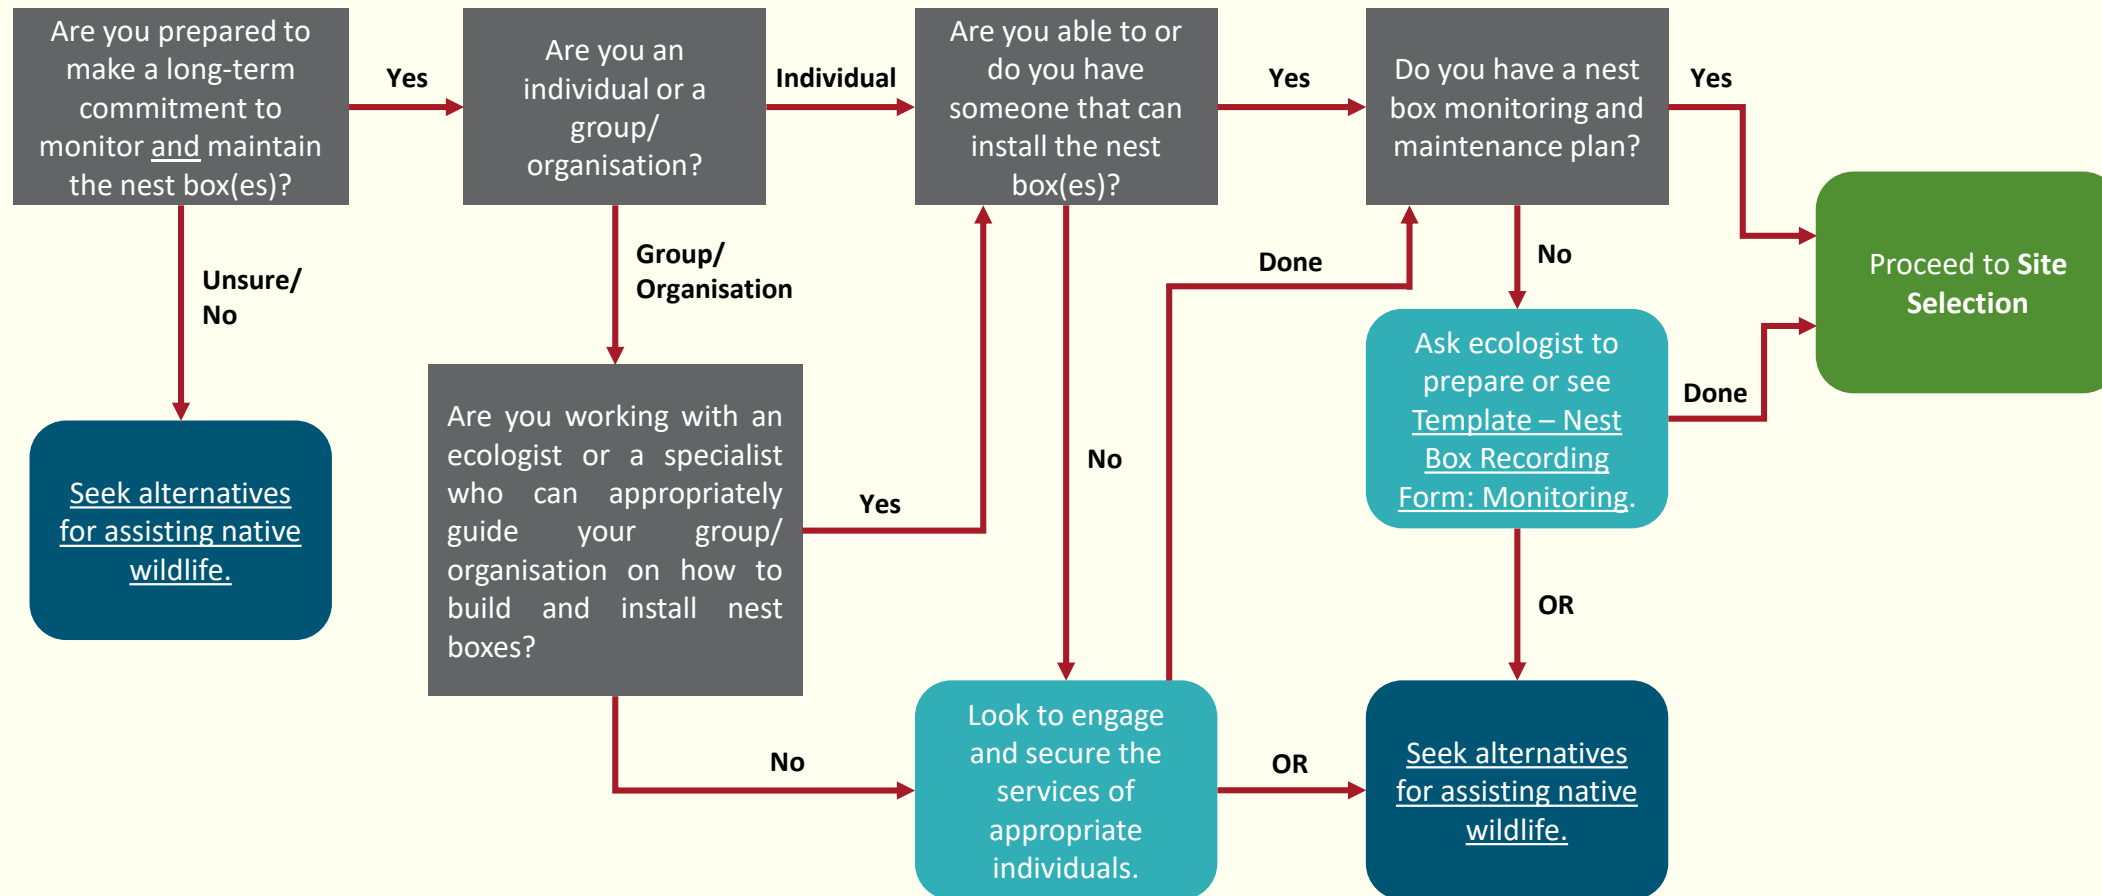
Are you prepared to make a long-term commitment to monitor and maintain the nest box(es)?

Yes

Are you an individual or a group/ organisation?

Individual

Are you able to or do you have someone that can install the nest box(es)?

Yes

Do you have a nest box monitoring and maintenance plan?

Yes

Proceed to Site Selection

Unsure/ No

Seek alternatives for assisting native wildlife.

Group/ Organisation

Are you working with an ecologist or a specialist who can appropriately guide your group/ organisation on how to build and install nest boxes?

Yes

No

Done

No

Ask ecologist to prepare or see Template – Nest Box Recording Form: Monitoring.

Done

OR

No

Look to engage and secure the services of appropriate individuals.

OR

Seek alternatives for assisting native wildlife.